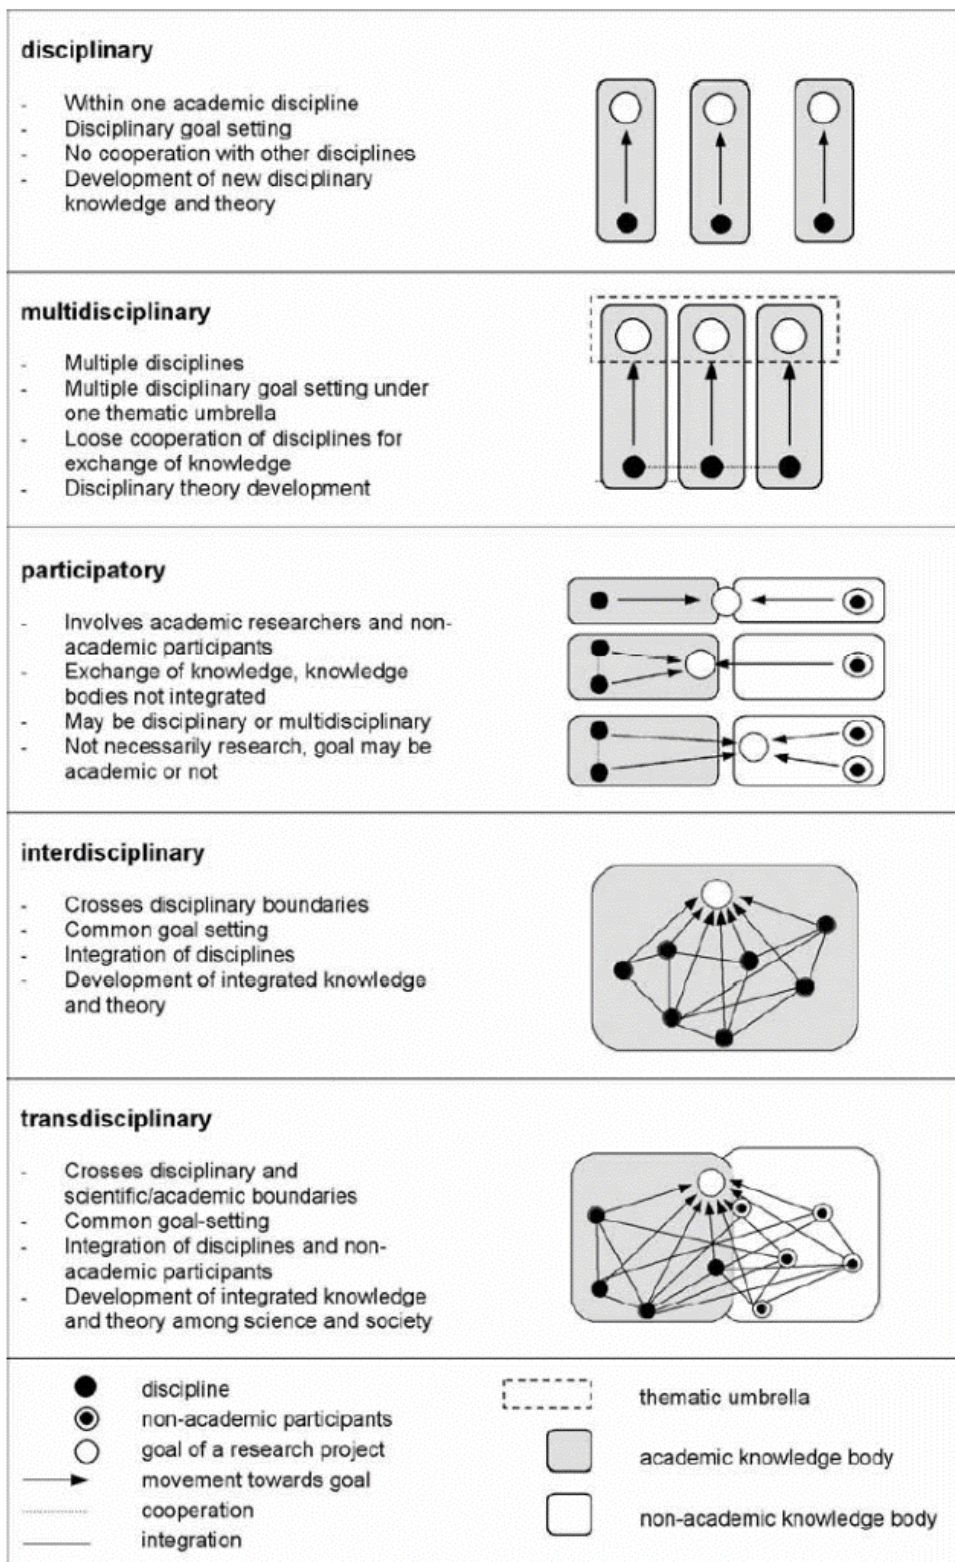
disciplinary

- Within one academic discipline
- Disciplinary goal setting
- No cooperation with other disciplines
- Development of new disciplinary knowledge and theory

multidisciplinary

- Multiple disciplines
- Multiple disciplinary goal setting under one thematic umbrella
- Loose cooperation of disciplines for exchange of knowledge
- Disciplinary theory development

participatory

- Involves academic researchers and non-academic participants
- Exchange of knowledge, knowledge bodies not integrated
- May be disciplinary or multidisciplinary
- Not necessarily research, goal may be academic or not

interdisciplinary

- Crosses disciplinary boundaries
- Common goal setting
- Integration of disciplines
- Development of integrated knowledge and theory

transdisciplinary

- Crosses disciplinary and scientific/academic boundaries
- Common goal-setting
- Integration of disciplines and non-academic participants
- Development of integrated knowledge and theory among science and society

discipline
non-academic participants
goal of a research project
movement towards goal
cooperation
integration
thematic umbrella
academic knowledge body
non-academic knowledge body